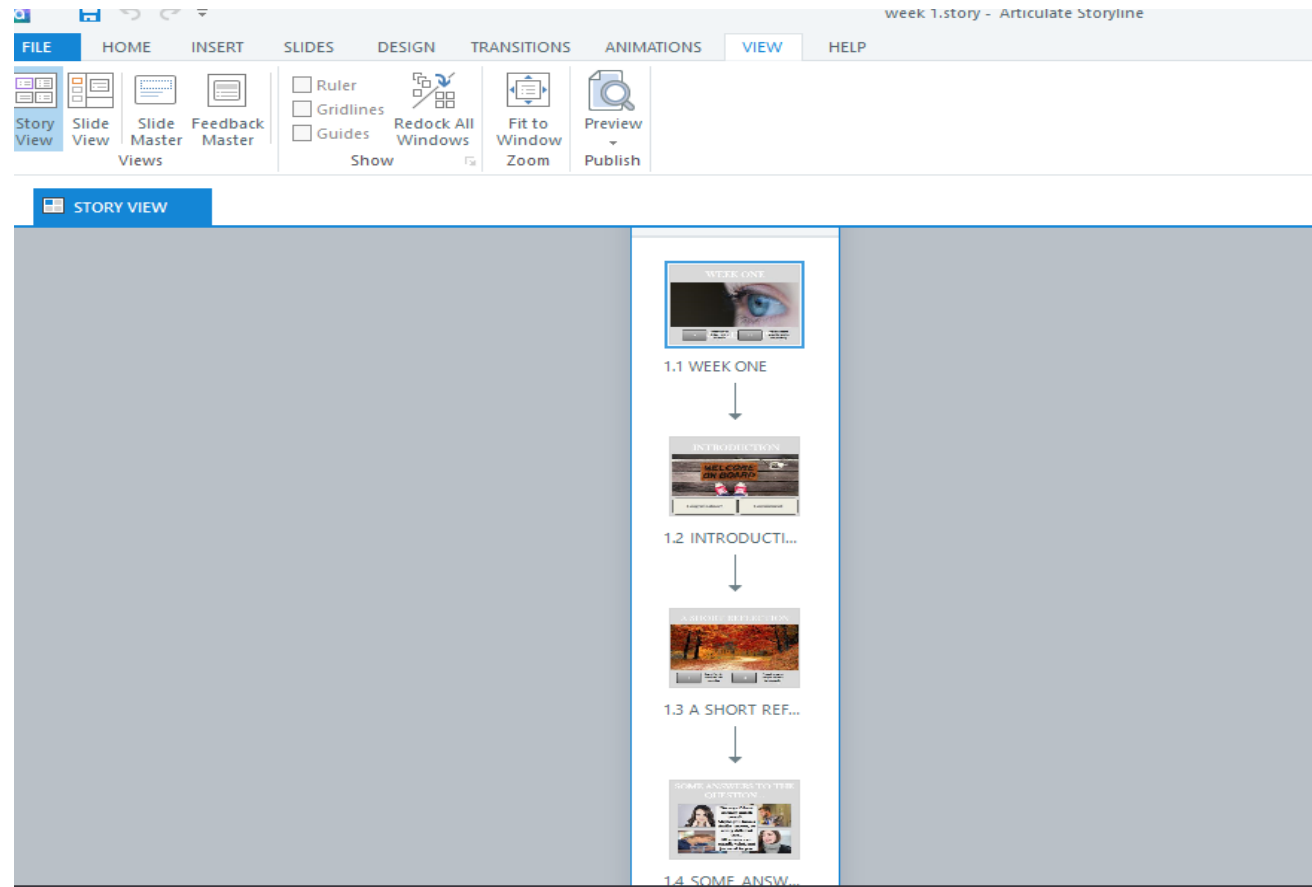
week 1.story - Articulate Storyline

FILE HOME INSERT SLIDES DESIGN TRANSITIONS ANIMATIONS VIEW HELP

Story View
Slide View
Slide Master
Feedback Master
Views

Ruler
Gridlines
Guides
Redock All Windows
Show

Fit to Window
Zoom

Preview
Publish

STORY VIEW

WEEK ONE
1.1 WEEK ONE

INTRODUCTION
WELCOME ON BOARD
1.2 INTRODUCTI...

A SHORT REFLECTION
1.3 A SHORT REF...

SOME ANSWERS TO THE QUESTION
1.4 SOME ANSW...